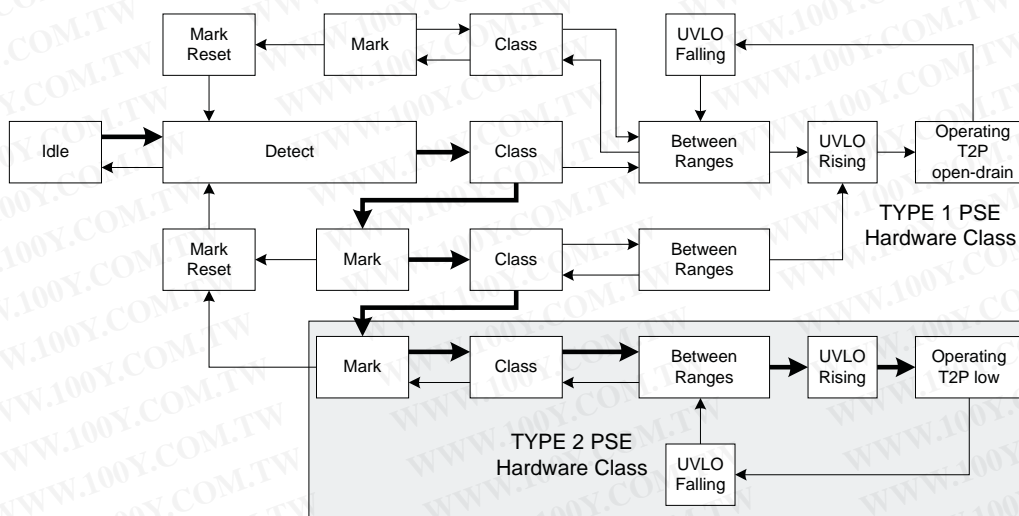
Mark Reset

Mark

Class

UVLO Falling

Idle

Detect

Class

Between Ranges

UVLO Rising

Operating T2P open-drain

TYPE 1 PSE Hardware Class

Mark Reset

Mark

Class

Between Ranges

Mark

Class

Between Ranges

UVLO Rising

Operating T2P low

TYPE 2 PSE Hardware Class

UVLO Falling

WWW.100Y.COM.TW